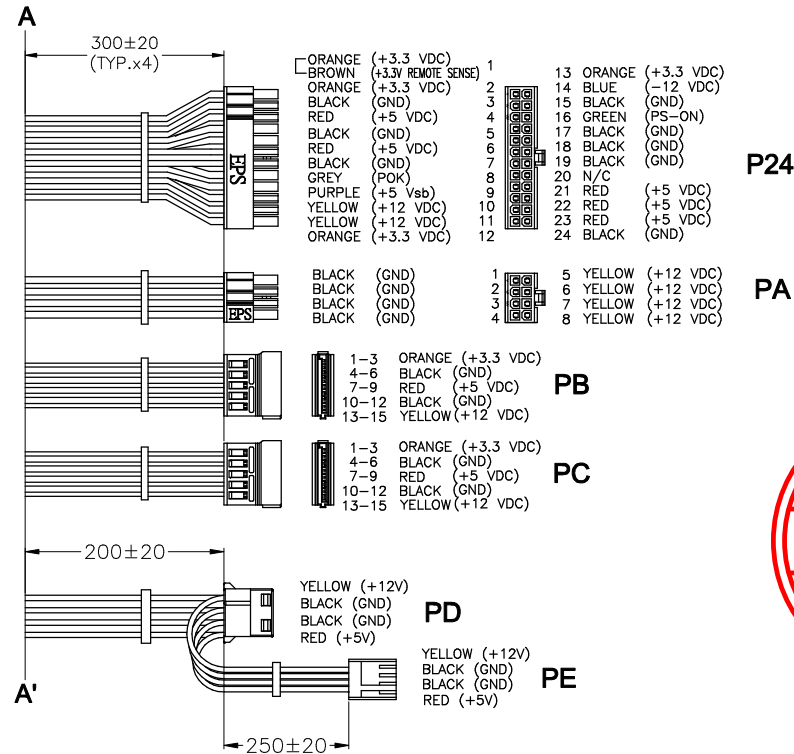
A

300±20
(TYP.x4)

EPS

ORANGE (+3.3 VDC)
BROWN (+3.3V REMOTE SENSE) 1
ORANGE (+3.3 VDC) 2
BLACK (GND) 3
RED (+5 VDC) 4
BLACK (GND) 5
RED (+5 VDC) 6
BLACK (GND) 7
GREY (POK) 8
PURPLE (+5 Vsb) 9
YELLOW (+12 VDC) 10
YELLOW (+12 VDC) 11
ORANGE (+3.3 VDC) 12

13 ORANGE (+3.3 VDC)
14 BLUE (−12 VDC)
15 BLACK (GND)
16 GREEN (PS−ON)
17 BLACK (GND)
18 BLACK (GND)
19 BLACK (GND)
20 N/C
21 RED (+5 VDC)
22 RED (+5 VDC)
23 RED (+5 VDC)
24 BLACK (GND)

P24

EPS

BLACK (GND) 1
BLACK (GND) 2
BLACK (GND) 3
BLACK (GND) 4

5 YELLOW (+12 VDC)
6 YELLOW (+12 VDC)
7 YELLOW (+12 VDC)
8 YELLOW (+12 VDC)

PA

1−3 ORANGE (+3.3 VDC)
4−6 BLACK (GND)
7−9 RED (+5 VDC)
10−12 BLACK (GND)
13−15 YELLOW (+12 VDC)

PB

1−3 ORANGE (+3.3 VDC)
4−6 BLACK (GND)
7−9 RED (+5 VDC)
10−12 BLACK (GND)
13−15 YELLOW (+12 VDC)

PC

200±20

YELLOW (+12V)
BLACK (GND)
BLACK (GND)
RED (+5V)

PD

YELLOW (+12V)
BLACK (GND)
BLACK (GND)
RED (+5V)

PE

A'

250±20